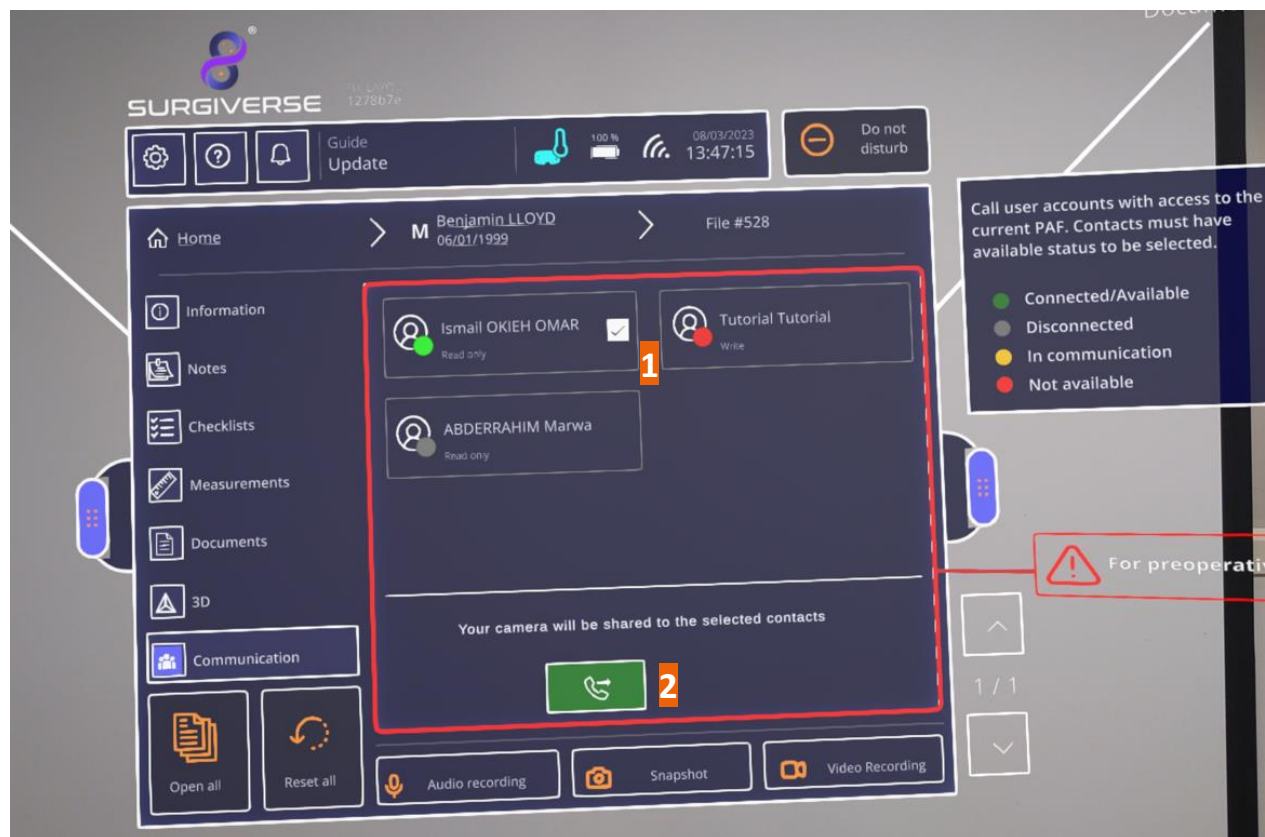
SURGIVERSE®
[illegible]
1278b7e

Guide
Update

100 %
08/03/2023
13:47:15

Do not disturb

Home
M Benjamin LLOYD 06/01/1999
File #528

Information
Notes
Checklists
Measurements
Documents
3D
Communication

Ismail OKIEH OMAR
Read only

Tutorial Tutorial
Write

ABDERRAHIM Marwa
Read only

1

Your camera will be shared to the selected contacts

2

Open all
Reset all

Audio recording
Snapshot
Video Recording

Call user accounts with access to the current PAF. Contacts must have available status to be selected.

Connected/Available
Disconnected
In communication
Not available

For preoperativ

1 / 1